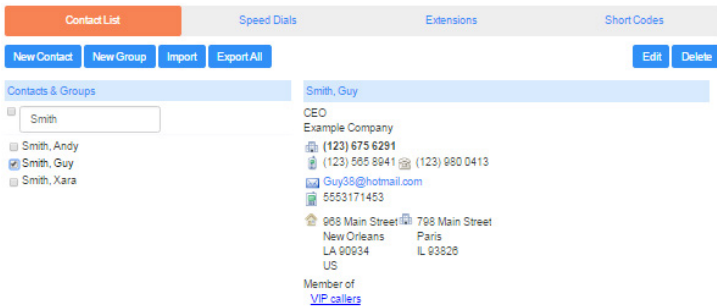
Contact List
Speed Dials
Extensions
Short Codes

New Contact
New Group
Import
Export All
Edit
Delete

Contacts & Groups

Smith

Smith, Andy
Smith, Guy
Smith, Xara

Smith, Guy

CEO
Example Company
(123) 675 6291
(123) 565 8941 (123) 980 0413
Guy38@hotmail.com
5553171453
968 Main Street
New Orleans
LA 90934
US
798 Main Street
Paris
IL 93826

Member of
VIP callers